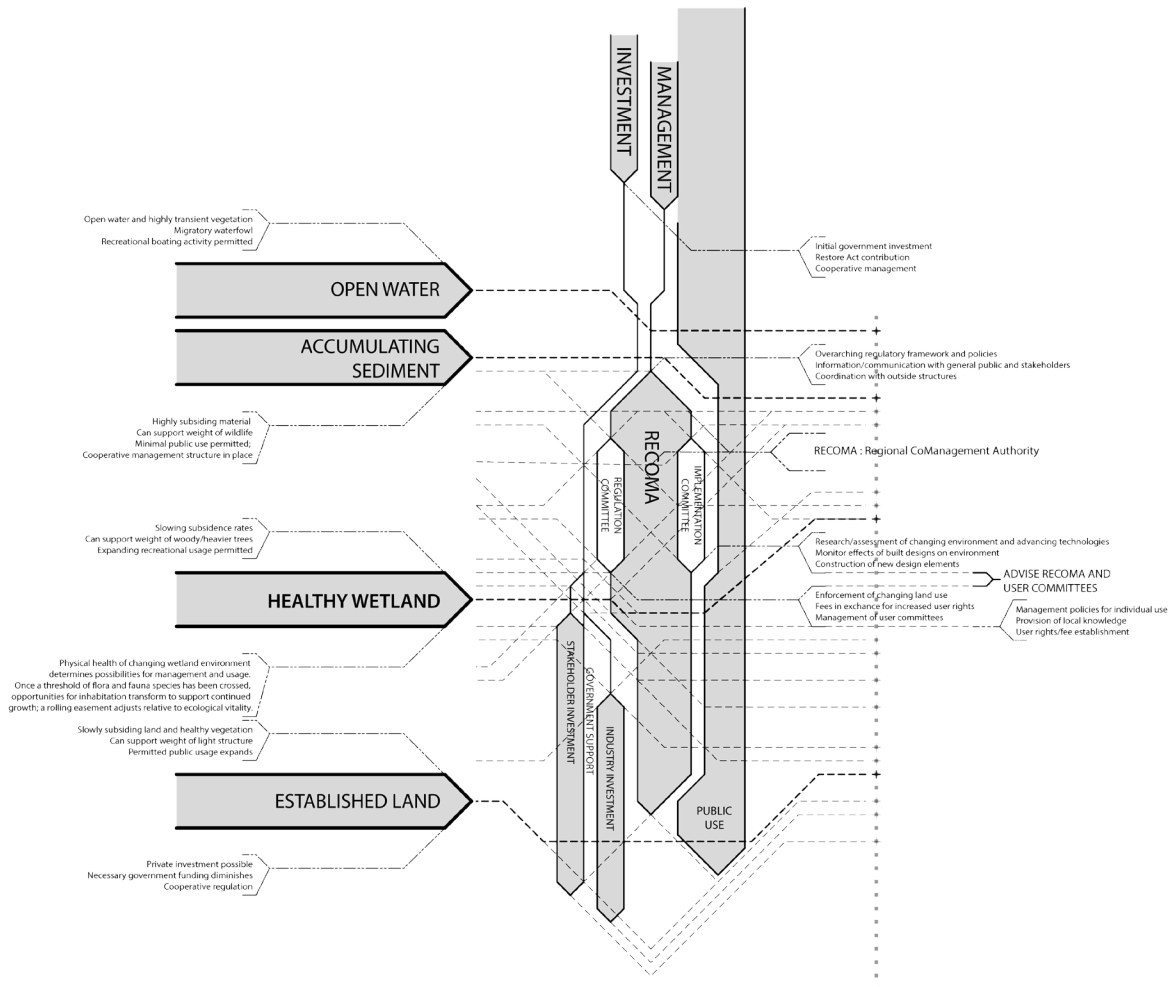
INVESTMENT

MANAGEMENT

Open water and highly transient vegetation
Migratory waterfowl
Recreational boating activity permitted

Initial government investment
Restore Act contribution
Cooperative management

OPEN WATER

ACCUMULATING SEDIMENT

Overarching regulatory framework and policies
Information/communication with general public and stakeholders
Coordination with outside structures

Highly subsiding material
Can support weight of wildlife
Minimal public use permitted;
Cooperative management structure in place

RECOMA

RECOMA : Regional CoManagement Authority

REGULATION COMMITTEE

IMPLEMENTATION COMMITTEE

Slowing subsidence rates
Can support weight of woody/heavier trees
Expanding recreational usage permitted

Research/assessment of changing environment and advancing technologies
Monitor effects of built designs on environment
Construction of new design elements

ADVISE RECOMA AND USER COMMITTEES

HEALTHY WETLAND

Enforcement of changing land use
Fees in exchance for increased user rights
Management of user committees

Management policies for individual use
Provision of local knowledge
User rights/fee establishment

Physical health of changing wetland environment determines possibilities for management and usage. Once a threshold of flora and fauna species has been crossed, opportunities for inhabitation transform to support continued growth; a rolling easement adjusts relative to ecological vitality.

STAKEHOLDER INVESTMENT

GOVERNMENT SUPPORT

INDUSTRY INVESTMENT

Slowly subsiding land and healthy vegetation
Can support weight of light structure
Permitted public usage expands

ESTABLISHED LAND

PUBLIC USE

Private investment possible
Necessary government funding diminishes
Cooperative regulation